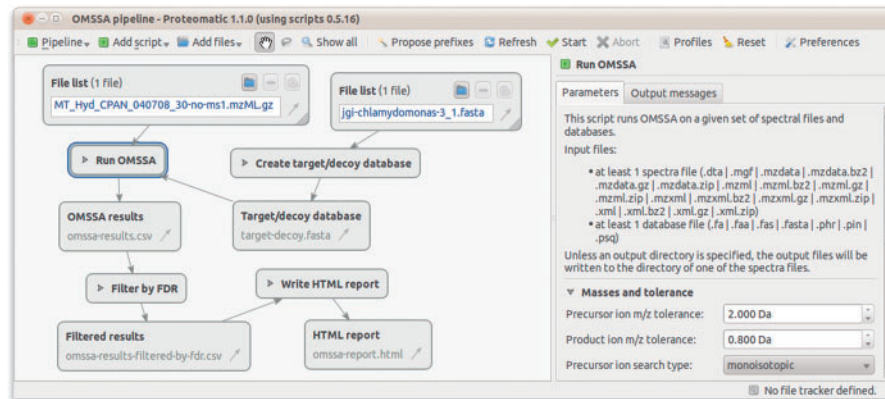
OMSSA pipeline - Proteomatic 1.1.0 (using scripts 0.5.16)

Pipeline Add script Add files Show all Propose prefixes Refresh Start Abort Profiles Reset Preferences

File list (1 file)
MT_Hyd_CPAN_040708_30-no-ms1.mzML.gz

File list (1 file)
jgi-chlamydomonas-3_1.fasta

Run OMSSA

Create target/decoy database

OMSSA results
omssa-results.csv

Target/decoy database
target-decoy.fasta

Filter by FDR

Write HTML report

Filtered results
omssa-results-filtered-by-fdr.csv

HTML report
omssa-report.html

Run OMSSA

Parameters Output messages

This script runs OMSSA on a given set of spectral files and databases.

Input files:

• at least 1 spectra file (.dta | .mgf | .mzdata | .mzdata.bz2 | .mzdata.gz | .mzdata.zip | .mzml | .mzml.bz2 | .mzml.gz | .mzml.zip | .mzxml | .mzxml.bz2 | .mzxml.gz | .mzxml.zip | .xml | .xml.bz2 | .xml.gz | .xml.zip)
• at least 1 database file (.fa | .faa | .fas | .fasta | .phr | .pin | .psq)

Unless an output directory is specified, the output files will be written to the directory of one of the spectra files.

Masses and tolerance

Precursor ion m/z tolerance: 2.000 Da

Product ion m/z tolerance: 0.800 Da

Precursor ion search type: monoisotopic

No file tracker defined.